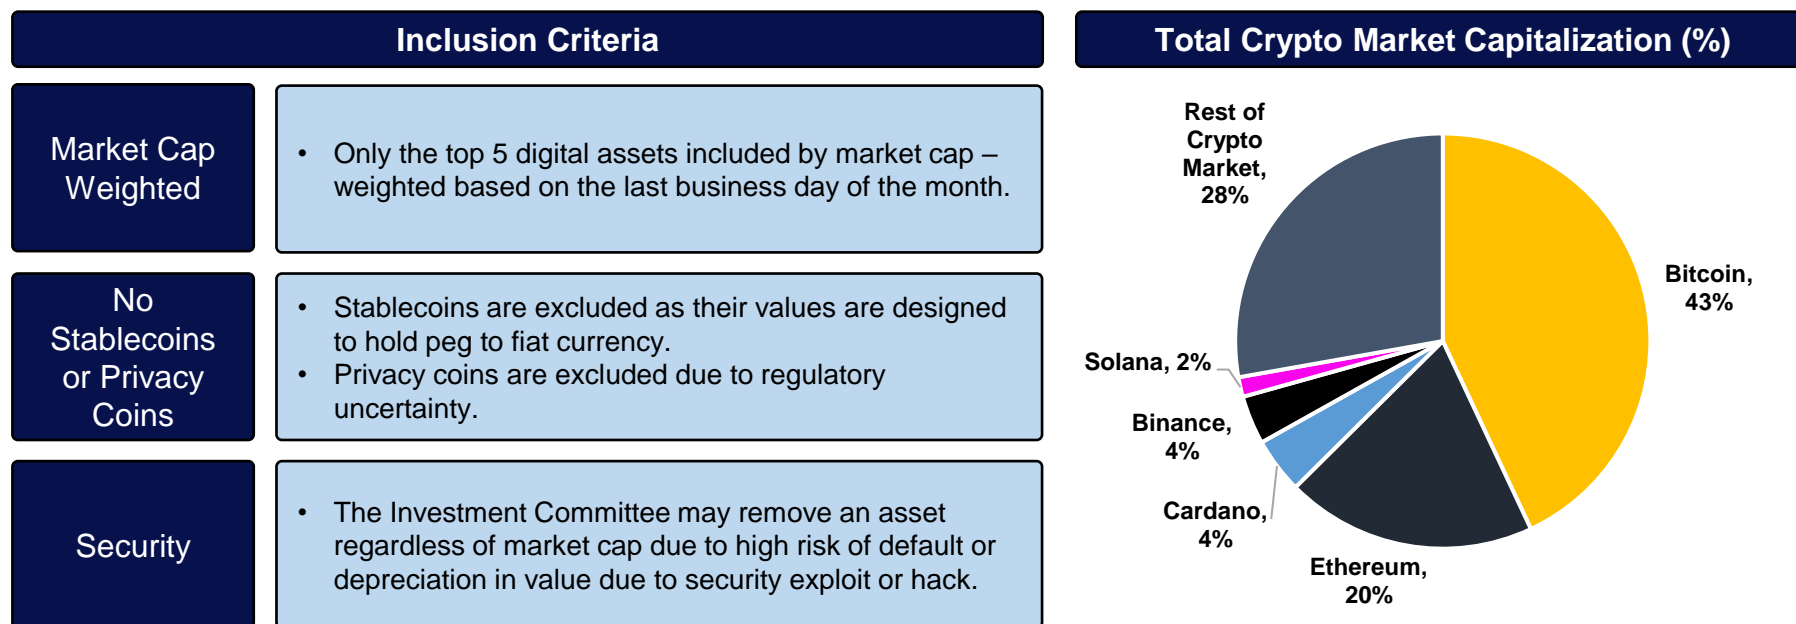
Inclusion Criteria

Market Cap Weighted

• Only the top 5 digital assets included by market cap – weighted based on the last business day of the month.

No Stablecoins or Privacy Coins

• Stablecoins are excluded as their values are designed to hold peg to fiat currency.
• Privacy coins are excluded due to regulatory uncertainty.

Security

• The Investment Committee may remove an asset regardless of market cap due to high risk of default or depreciation in value due to security exploit or hack.

Total Crypto Market Capitalization (%)

Rest of Crypto Market, 28%

Bitcoin, 43%

Solana, 2%

Binance, 4%

Cardano, 4%

Ethereum, 20%